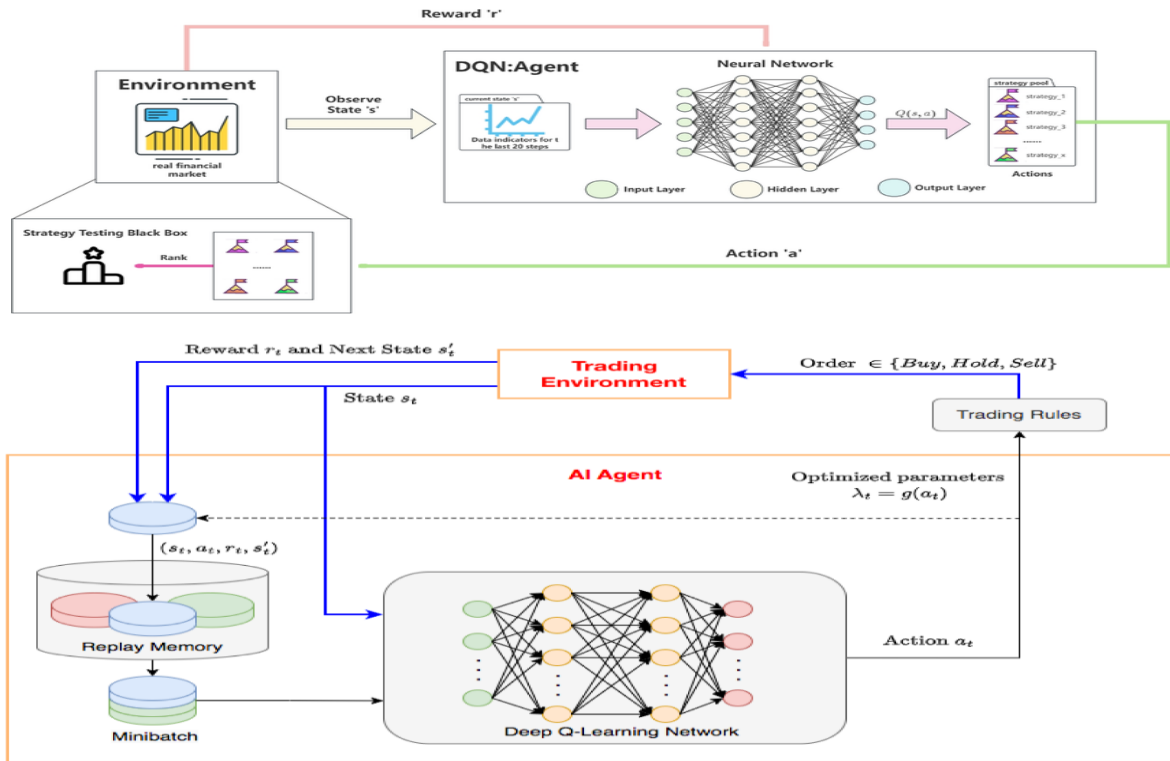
Reward 'r'

Environment

real financial market

Observe State 's'

DQN:Agent

current state 's'

Data indicators for the last 20 steps

Neural Network

$Q(s,a)$

strategy pool

strategy_1

strategy_2

strategy_3

......

strategy_x

Actions

Input Layer

Hidden Layer

Output Layer

Strategy Testing Black Box

Rank

......

Action 'a'

Reward $r_t$ and Next State $s'_t$

Trading Environment

Order $\in \{Buy, Hold, Sell\}$

State $s_t$

Trading Rules

AI Agent

Optimized parameters $\lambda_t = g(a_t)$

$(s_t, a_t, r_t, s'_t)$

Replay Memory

Minibatch

Deep Q-Learning Network

Action $a_t$